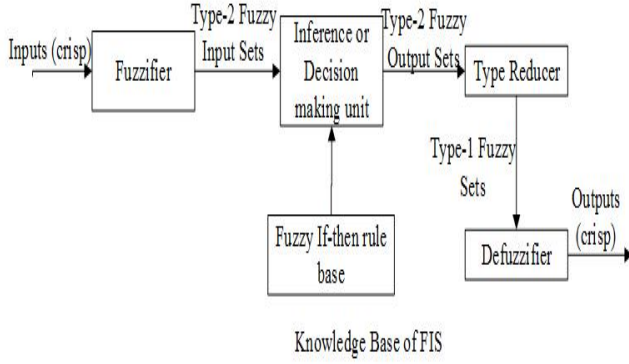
Inputs (crisp)

Fuzzifier

Type-2 Fuzzy Input Sets

Inference or Decision making unit

Type-2 Fuzzy Output Sets

Type Reducer

Type-1 Fuzzy Sets

Fuzzy If-then rule base

Defuzzifier

Outputs (crisp)

Knowledge Base of FIS